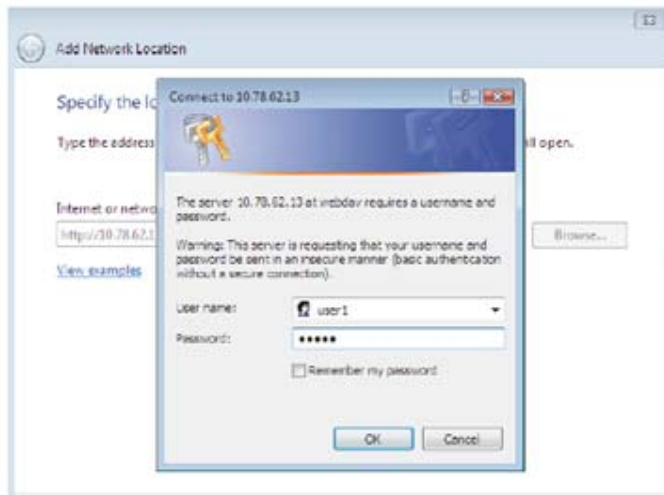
Add Network Location

Specify the lo

Type the address

ill open.

Internet or netwo

http://10.78.62.1

Browse...

View examples

Connect to 10.78.62.13

The server 10.78.62.13 at webdav requires a username and password.

Warning: This server is requesting that your username and password be sent in an insecure manner (basic authentication without a secure connection).

User name: user1

Password: •••••

Remember my password

OK

Cancel